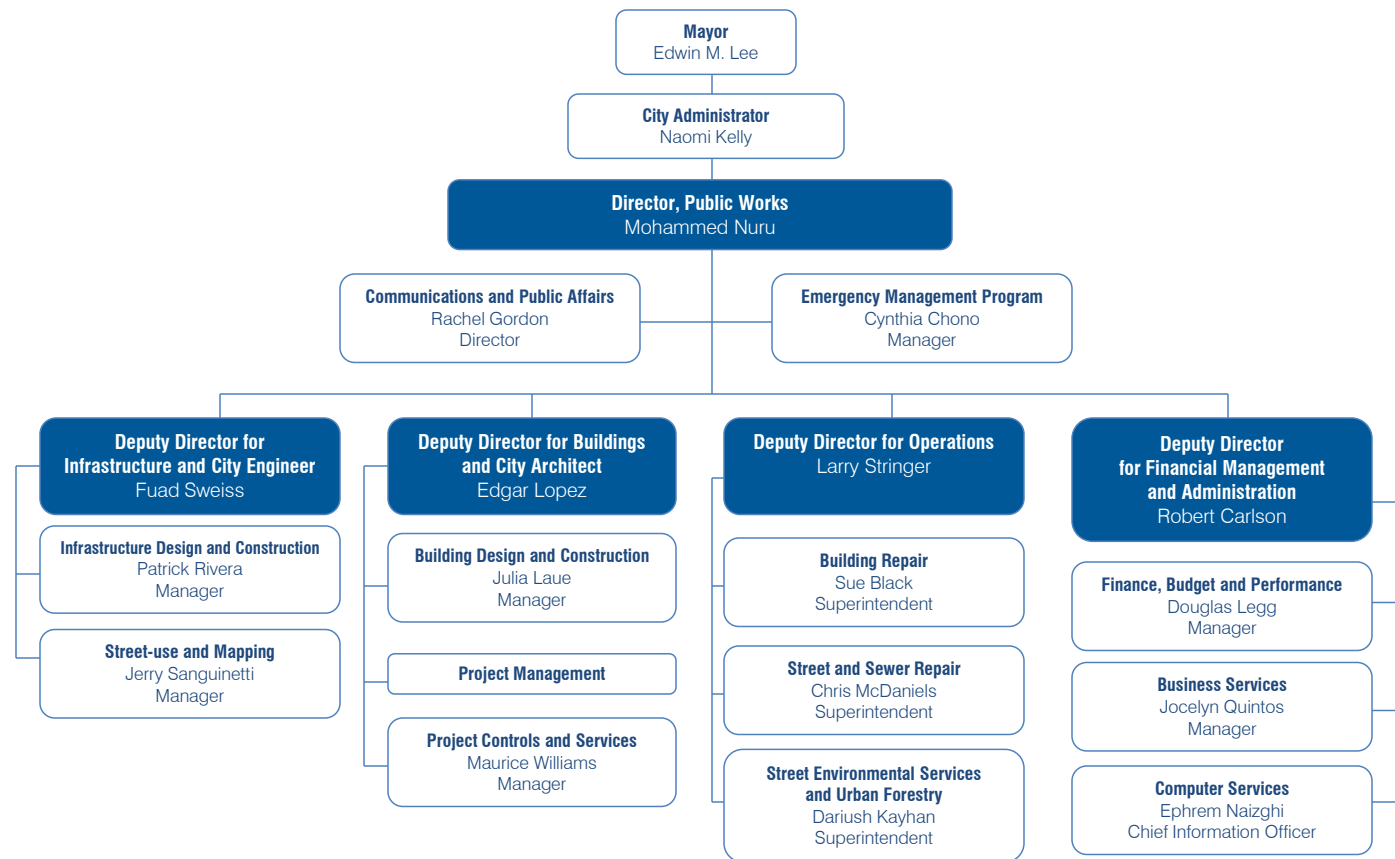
Mayor
Edwin M. Lee

City Administrator
Naomi Kelly

Director, Public Works
Mohammed Nuru

Communications and Public Affairs
Rachel Gordon
Director

Emergency Management Program
Cynthia Chono
Manager

Deputy Director for Infrastructure and City Engineer
Fuad Sweiss

Infrastructure Design and Construction
Patrick Rivera
Manager

Street-use and Mapping
Jerry Sanguinetti
Manager

Deputy Director for Buildings and City Architect
Edgar Lopez

Building Design and Construction
Julia Laue
Manager

Project Management

Project Controls and Services
Maurice Williams
Manager

Deputy Director for Operations
Larry Stringer

Building Repair
Sue Black
Superintendent

Street and Sewer Repair
Chris McDaniels
Superintendent

Street Environmental Services and Urban Forestry
Dariush Kayhan
Superintendent

Deputy Director for Financial Management and Administration
Robert Carlson

Finance, Budget and Performance
Douglas Legg
Manager

Business Services
Jocelyn Quintos
Manager

Computer Services
Ephrem Naizghi
Chief Information Officer